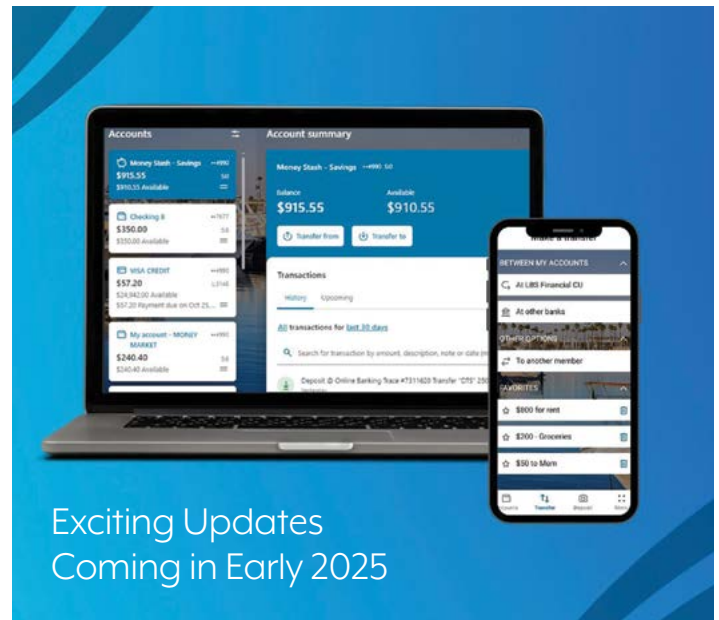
Accounts

Money Stash - Savings ••4990
$915.55
$910.55 Available

Checking II ••7677
$350.00
$350.00 Available

VISA CREDIT ••4983
$57.20
$24,942.00 Available
$57.20 Payment due on Oct 25...

My account - MONEY MARKET ••4990
$240.40
$240.40 Available

Account summary

Money Stash - Savings ••4990

Balance
$915.55

Available
$910.55

Transfer from

Transfer to

Transactions

History

Upcoming

All transactions for last 30 days

Search for transaction by amount, description, note or date

Deposit @ Online Banking Trace #7311620 Transfer "CTS" 250

Make a transfer

BETWEEN MY ACCOUNTS

At LBS Financial CU

At other banks

OTHER OPTIONS

To another member

FAVORITES

$800 for rent

$200 - Groceries

$50 to Mom

Accounts

Transfer

Deposit

More

Exciting Updates Coming in Early 2025